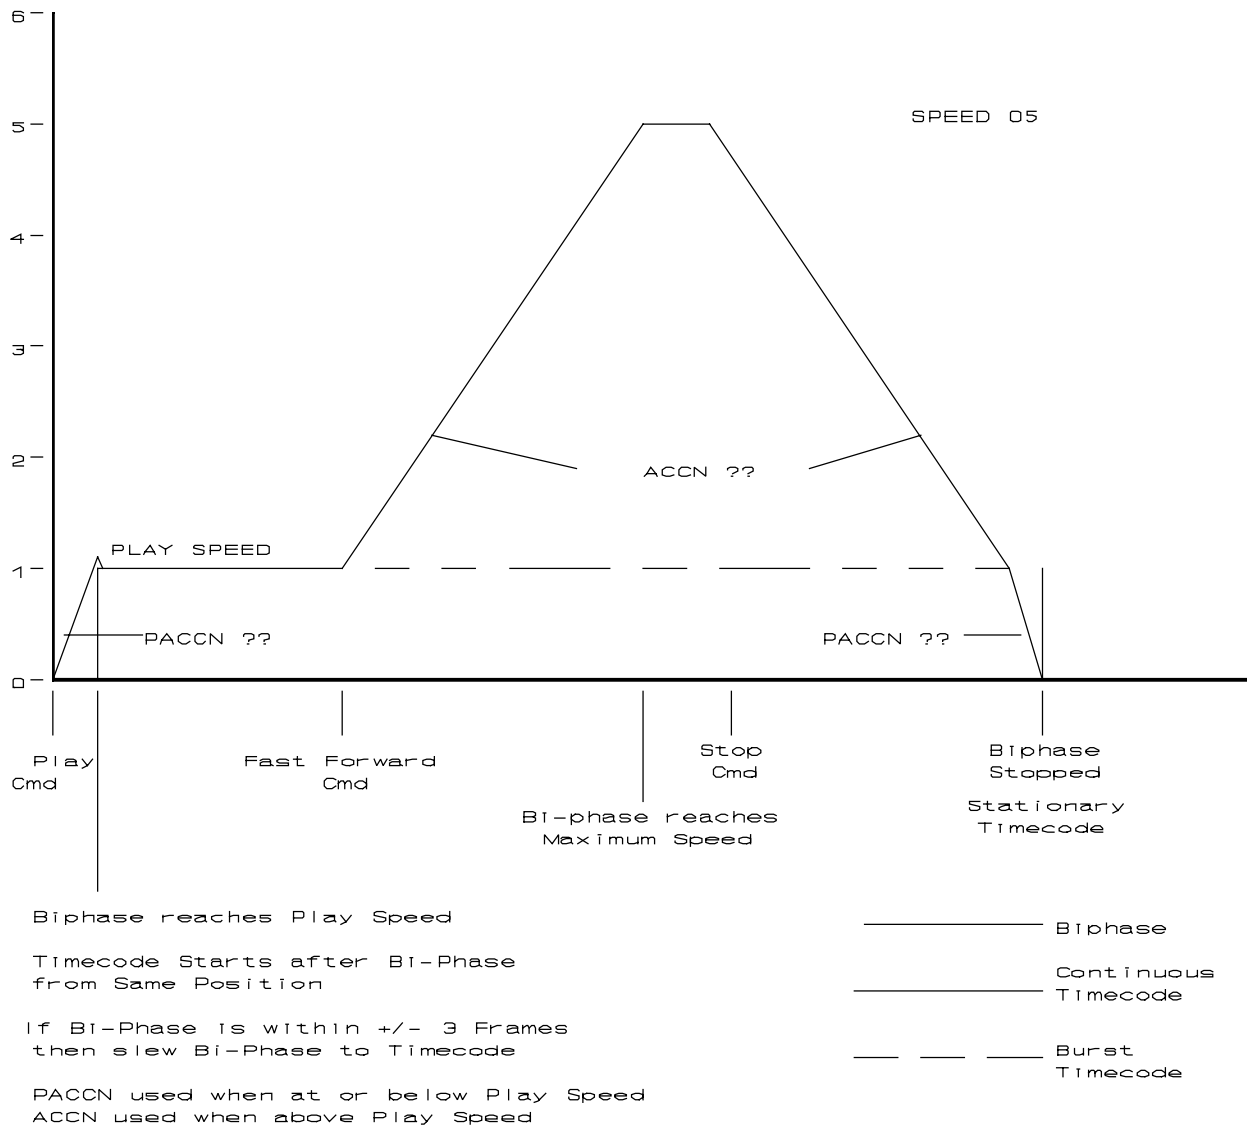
6
5
4
3
2
1
0

SPEED 05

ACCN ??

PLAY SPEED

PACCN ??

PACCN ??

Play Cmd

Fast Forward Cmd

Bi-phase reaches Maximum Speed

Stop Cmd

Biphase Stopped

Stationary Timecode

Biphase reaches Play Speed

Timecode Starts after Bi-Phase from Same Position

If Bi-Phase is within +/- 3 Frames then slew Bi-Phase to Timecode

PACCN used when at or below Play Speed
ACCN used when above Play Speed

Biphase

Continuous Timecode

Burst Timecode